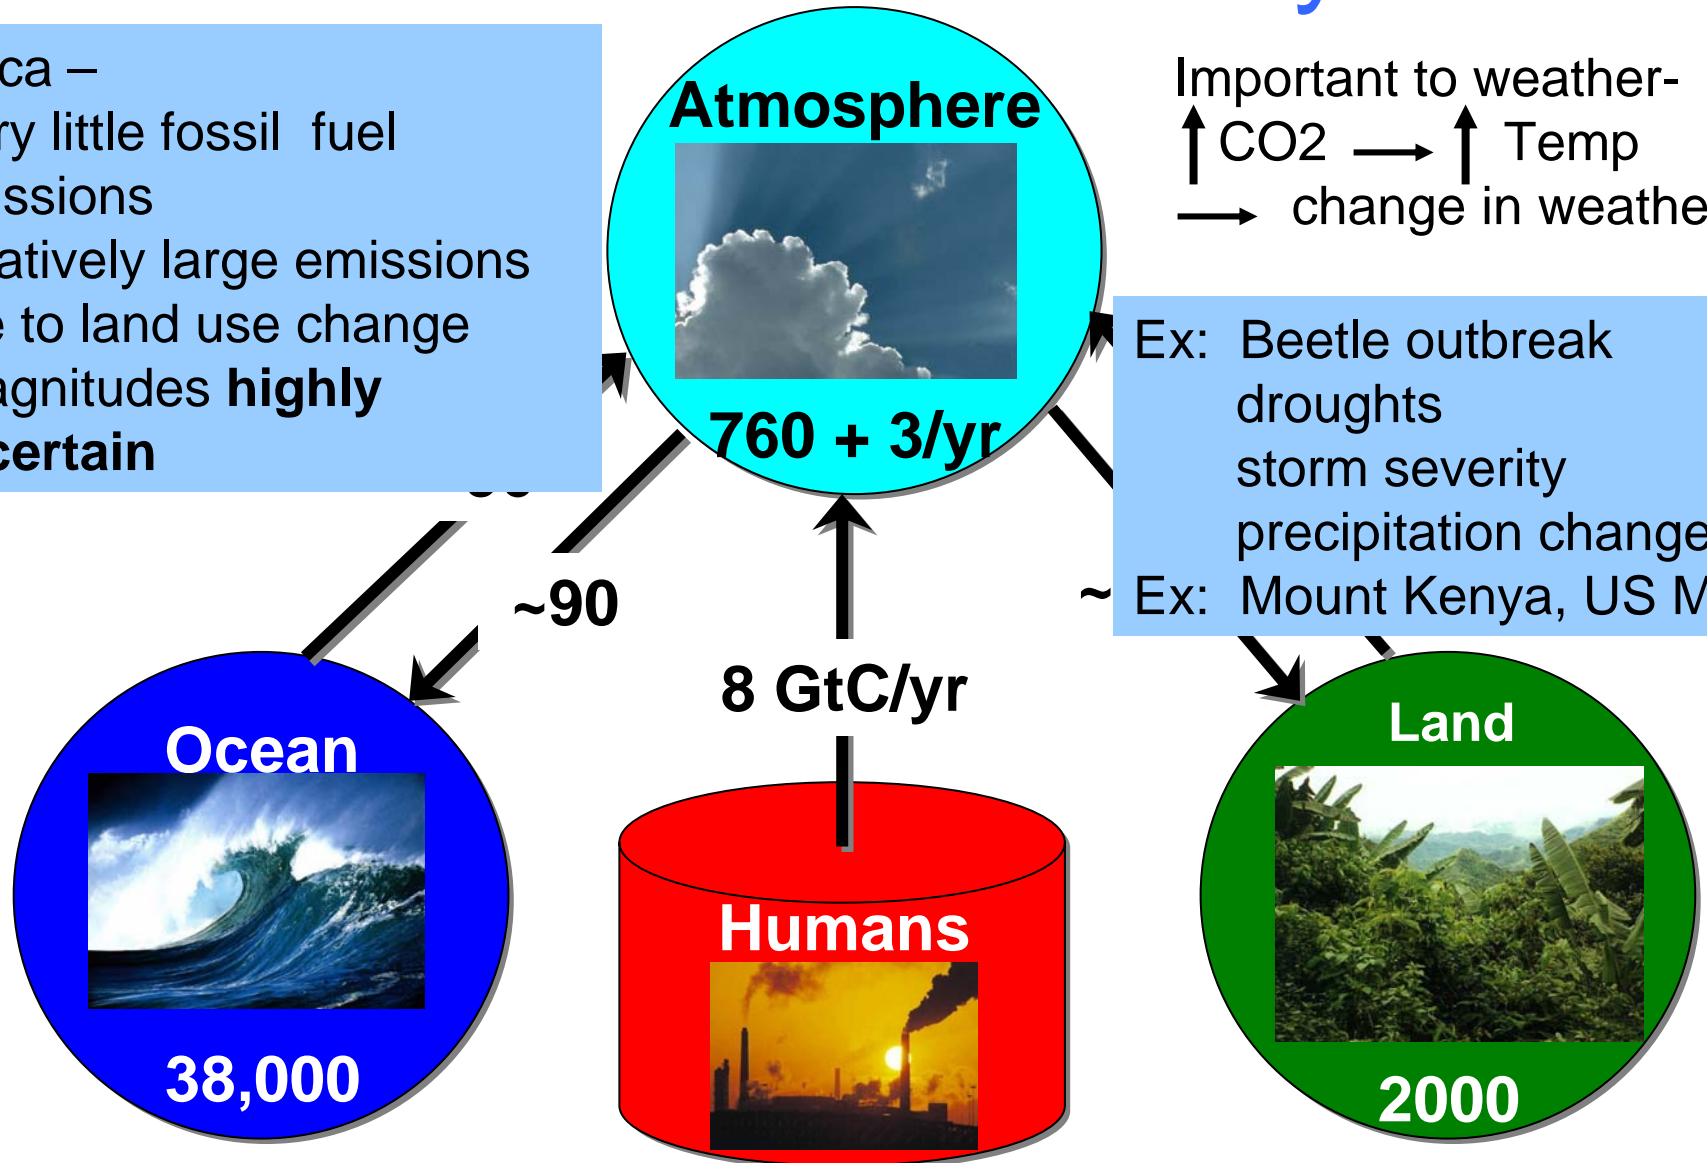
ca –
ry little fossil fuel
ssions
atively large emissions
e to land use change
agnitudes **highly**
**certain**

Atmosphere

760 + 3/yr

Important to weather-
↑CO2 → ↑ Temp
→ change in weathe

Ex: Beetle outbreak
droughts
storm severity
precipitation change
Ex: Mount Kenya, US M

~90

~

8 GtC/yr

Ocean

38,000

Humans

Land

2000